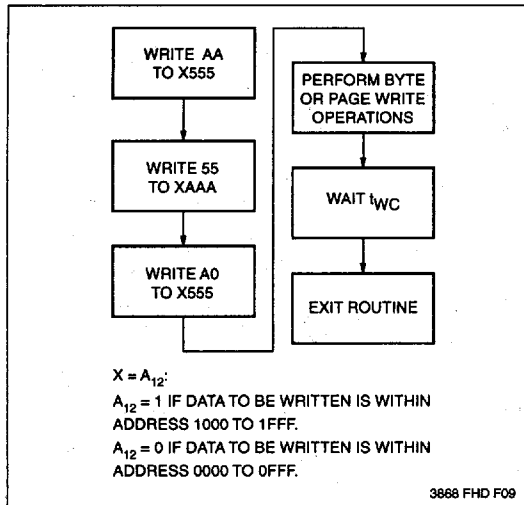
WRITE AA TO X555

WRITE 55 TO XAAA

WRITE A0 TO X555

PERFORM BYTE OR PAGE WRITE OPERATIONS

WAIT $t_{WC}$

EXIT ROUTINE

X = $A_{12}$:

$A_{12}$ = 1 IF DATA TO BE WRITTEN IS WITHIN ADDRESS 1000 TO 1FFF.

$A_{12}$ = 0 IF DATA TO BE WRITTEN IS WITHIN ADDRESS 0000 TO 0FFF.

3868 FHD F09